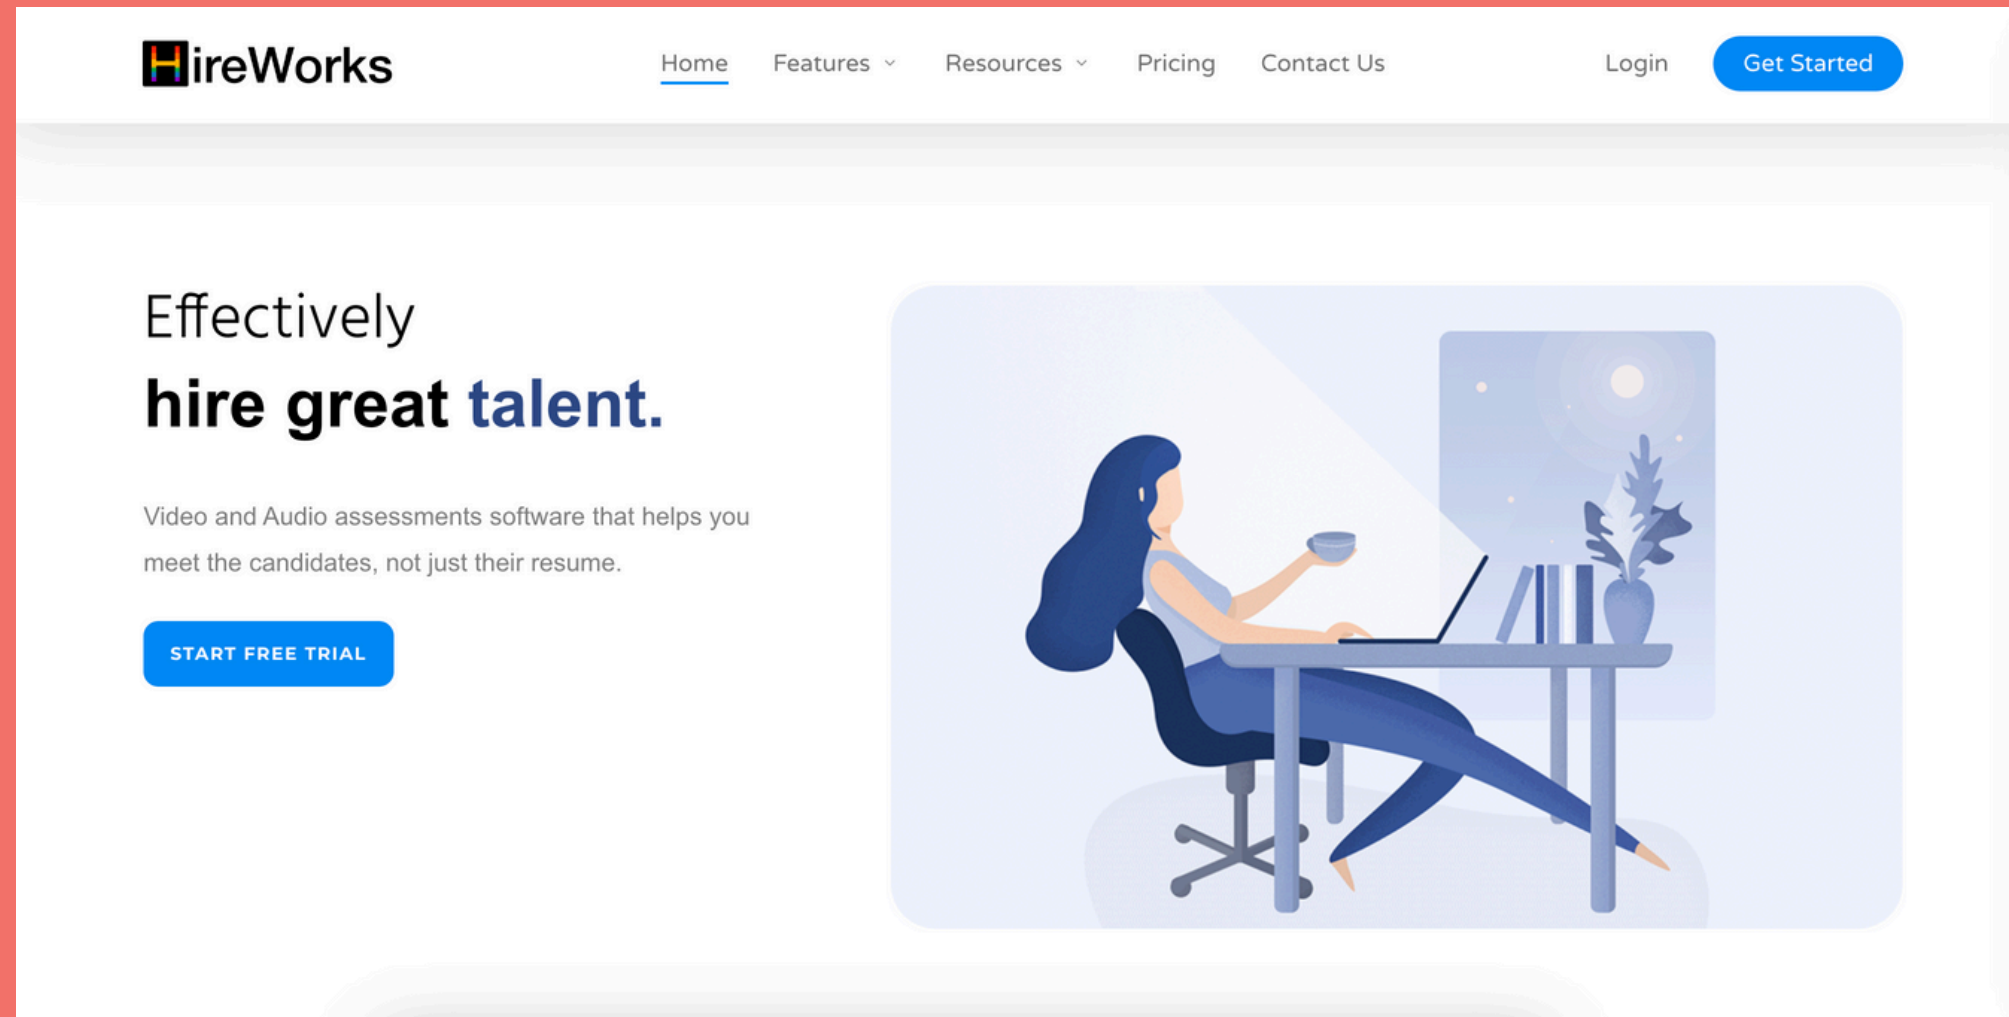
HireWorks

Home Features Resources Pricing Contact Us Login Get Started

Effectively
hire great talent.

Video and Audio assessments software that helps you meet the candidates, not just their resume.

START FREE TRIAL